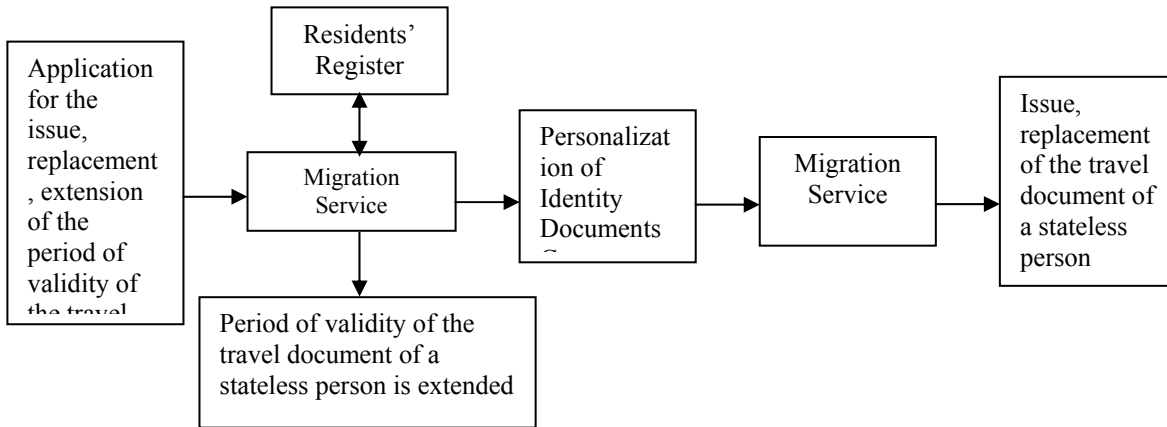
Application for the issue, replacement , extension of the period of validity of the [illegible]

Residents' Register

Migration Service

Period of validity of the travel document of a stateless person is extended

Personalizat ion of Identity Documents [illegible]

Migration Service

Issue, replacement of the travel document of a stateless person